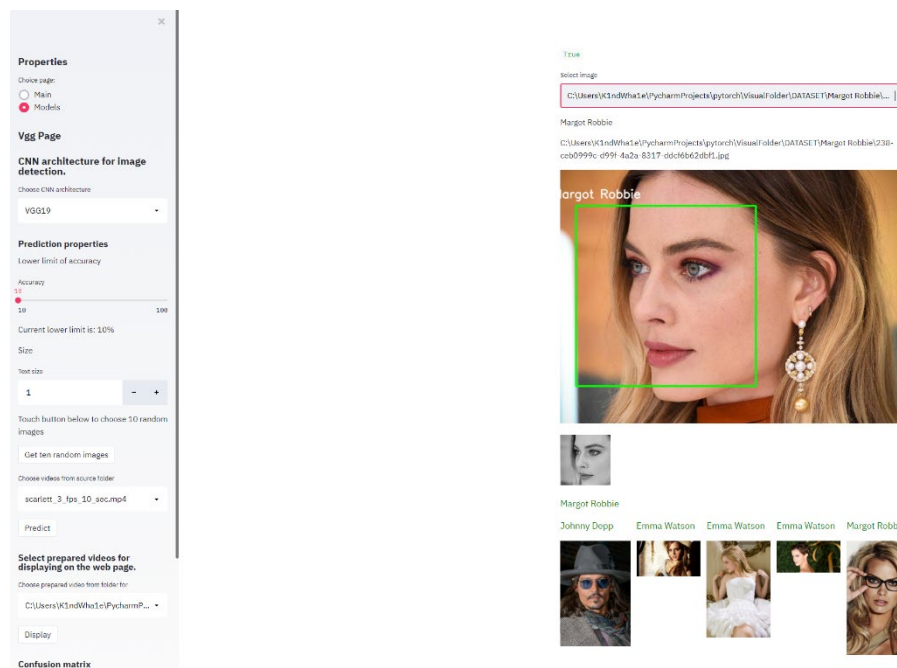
×

Properties

Choice page:

Main

Models

Vgg Page

CNN architecture for image detection.

Choose CNN architecture

VGG19

Prediction properties

Lower limit of accuracy

Accuracy

10

10

100

Current lower limit is: 10%

Size

Text size

1

-

+

Touch button below to choose 10 random images

Get ten random images

Choose videos from source folder

scarlett_3_fps_10_sec.mp4

Predict

Select prepared videos for displaying on the web page.

Choose prepared video from folder for

C:\Users\K1ndWha1e\PycharmP...

Display

Confusion matrix

True

Select image

C:\Users\K1ndWha1e\PycharmProjects\pytorch\VisualFolder\DATASET\Margot Robbie\...

Margot Robbie

C:\Users\K1ndWha1e\PycharmProjects\pytorch\VisualFolder\DATASET\Margot Robbie\238-ceb0999c-d99f-4a2a-8317-ddcf6b62dbf1.jpg

argot Robbie

Margot Robbie

Johnny Depp

Emma Watson

Emma Watson

Emma Watson

Margot Robb